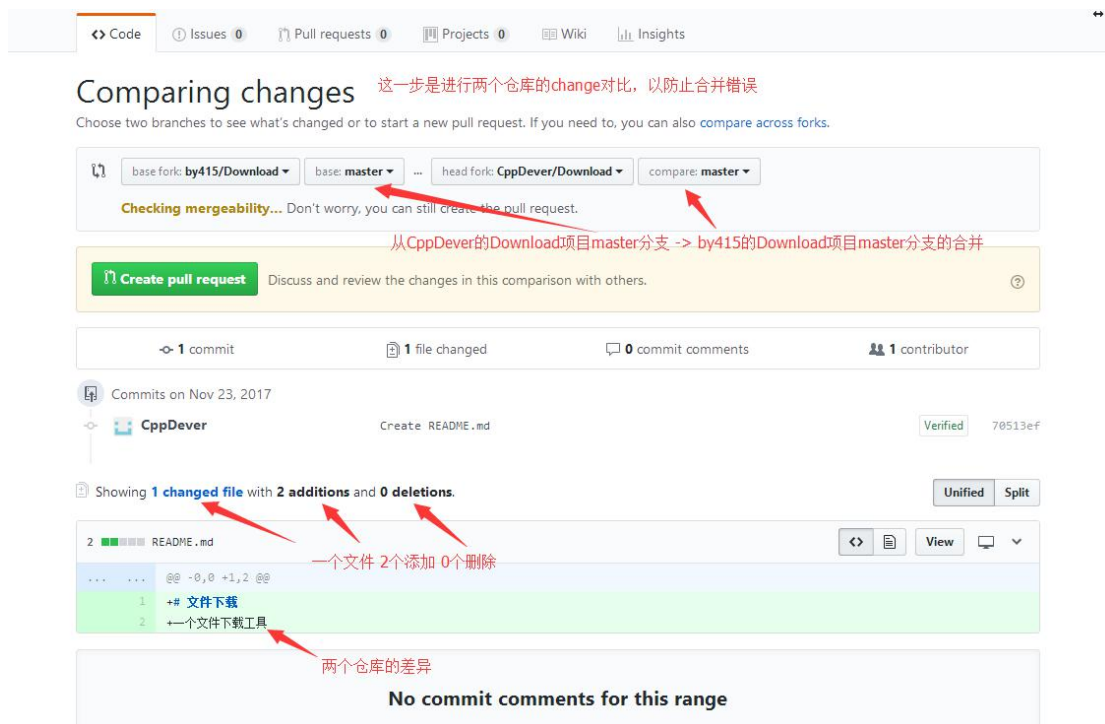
<> Code | Issues 0 | Pull requests 0 | Projects 0 | Wiki | Insights

Comparing changes

这一步是进行两个仓库的change对比，以防止合并错误

Choose two branches to see what's changed or to start a new pull request. If you need to, you can also compare across forks.

base fork: by415/Download ▾ | base: master ▾ | ... | head fork: CppDever/Download ▾ | compare: master ▾

Checking mergeability… Don't worry, you can still create the pull request.

从CppDever的Download项目master分支 -> by415的Download项目master分支的合并

Create pull request | Discuss and review the changes in this comparison with others.

1 commit | 1 file changed | 0 commit comments | 1 contributor

Commits on Nov 23, 2017

CppDever | Create README.md | Verified | 70513ef

Showing 1 changed file with 2 additions and 0 deletions.

Unified | Split

2 README.md

View

一个文件 2个添加 0个删除

... ... @@ -0,0 +1,2 @@

1 +# 文件下载

2 +一个文件下载工具

两个仓库的差异

No commit comments for this range